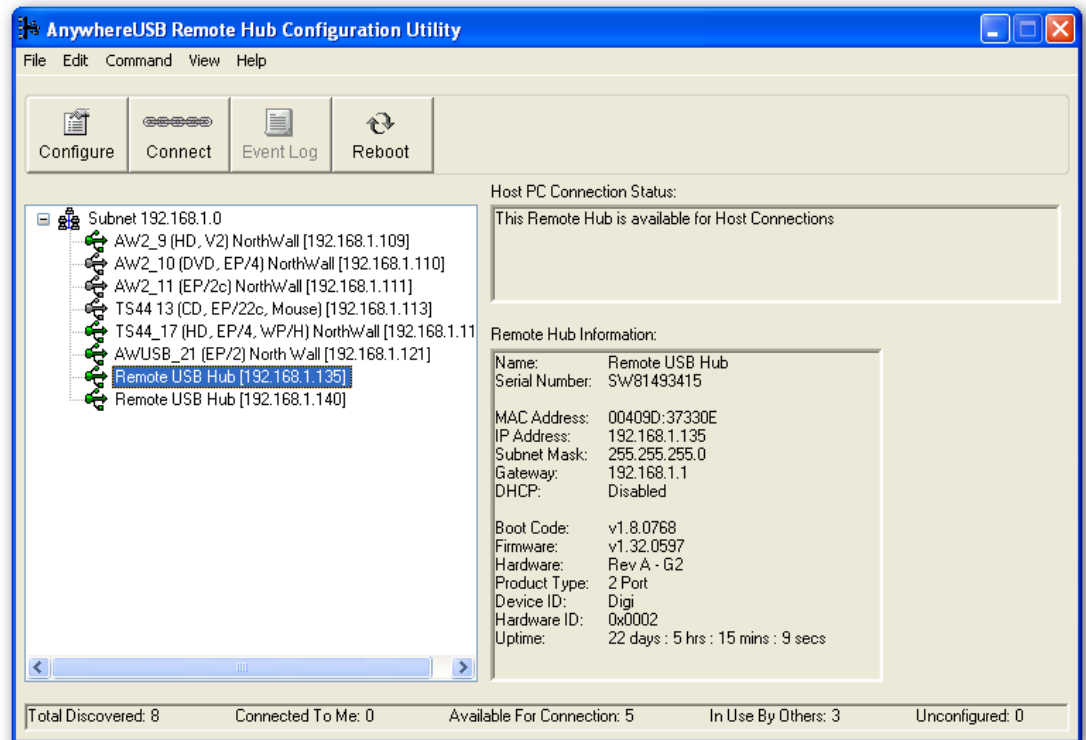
AnywhereUSB Remote Hub Configuration Utility

File Edit Command View Help

Configure Connect Event Log Reboot

Subnet 192.168.1.0
AW2_9 (HD, V2) NorthWall [192.168.1.109]
AW2_10 (DVD, EP/4) NorthWall [192.168.1.110]
AW2_11 (EP/2c) NorthWall [192.168.1.111]
TS44 13 (CD, EP/22c, Mouse) [192.168.1.113]
TS44_17 (HD, EP/4, WP/H) NorthWall [192.168.1.11
AWUSB_21 (EP/2) North Wall [192.168.1.121]
Remote USB Hub [192.168.1.135]
Remote USB Hub [192.168.1.140]

Host PC Connection Status:
This Remote Hub is available for Host Connections

Remote Hub Information:

| | |
|---|---|
| Name: | Remote USB Hub |
| Serial Number: | SW81493415 |
| MAC Address: | 00409D:37330E |
| IP Address: | 192.168.1.135 |
| Subnet Mask: | 255.255.255.0 |
| Gateway: | 192.168.1.1 |
| DHCP: | Disabled |
| Boot Code: | v1.8.0768 |
| Firmware: | v1.32.0597 |
| Hardware: | Rev A - G2 |
| Product Type: | 2 Port |
| Device ID: | Digi |
| Hardware ID: | 0x0002 |
| Uptime: | 22 days : 5 hrs : 15 mins : 9 secs |

Total Discovered: 8 Connected To Me: 0 Available For Connection: 5 In Use By Others: 3 Unconfigured: 0